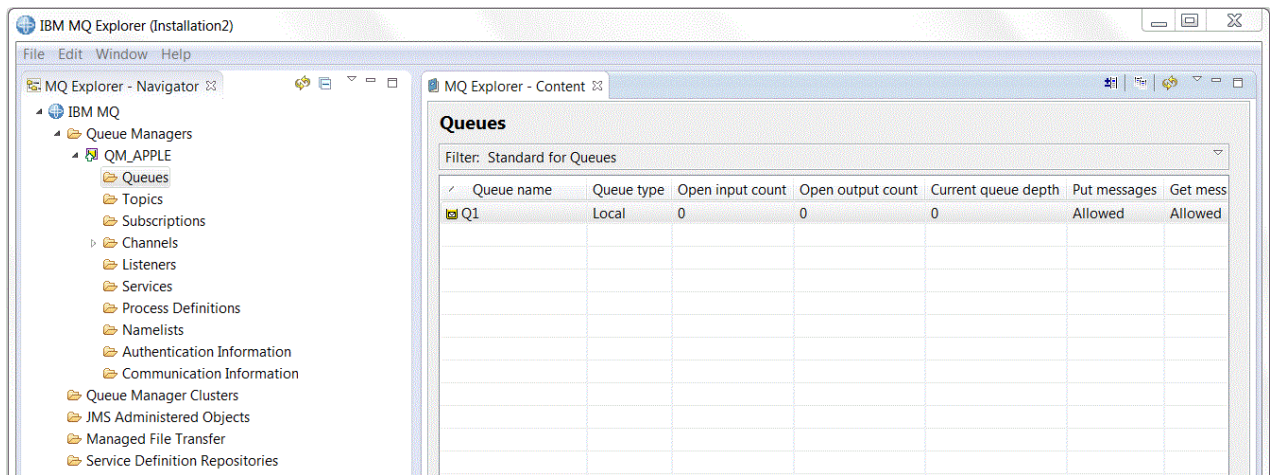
IBM MQ Explorer (Installation2)

File Edit Window Help

MQ Explorer - Navigator

IBM MQ
Queue Managers
QM_APPLE
Queues
Topics
Subscriptions
Channels
Listeners
Services
Process Definitions
Namelists
Authentication Information
Communication Information
Queue Manager Clusters
JMS Administered Objects
Managed File Transfer
Service Definition Repositories

MQ Explorer - Content

Queues

Filter: Standard for Queues

| Queue name | Queue type | Open input count | Open output count | Current queue depth | Put messages | Get mess |
|---|---|---|---|---|---|---|
| Q1 | Local | 0 | 0 | 0 | Allowed | Allowed |